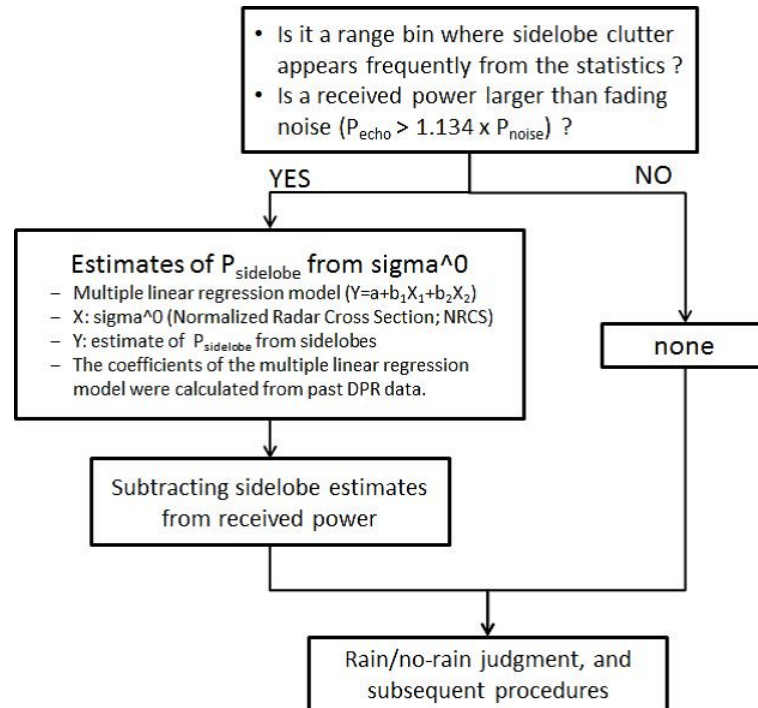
• Is it a range bin where sidelobe clutter appears frequently from the statistics ?
• Is a received power larger than fading noise ($P_{echo}$ > 1.134 x $P_{noise}$) ?

YES

NO

Estimates of $P_{sidelobe}$ from sigma^0
– Multiple linear regression model ($Y=a+b_1X_1+b_2X_2$)
– X: sigma^0 (Normalized Radar Cross Section; NRCS)
– Y: estimate of $P_{sidelobe}$ from sidelobes
– The coefficients of the multiple linear regression model were calculated from past DPR data.

none

Subtracting sidelobe estimates from received power

Rain/no-rain judgment, and subsequent procedures